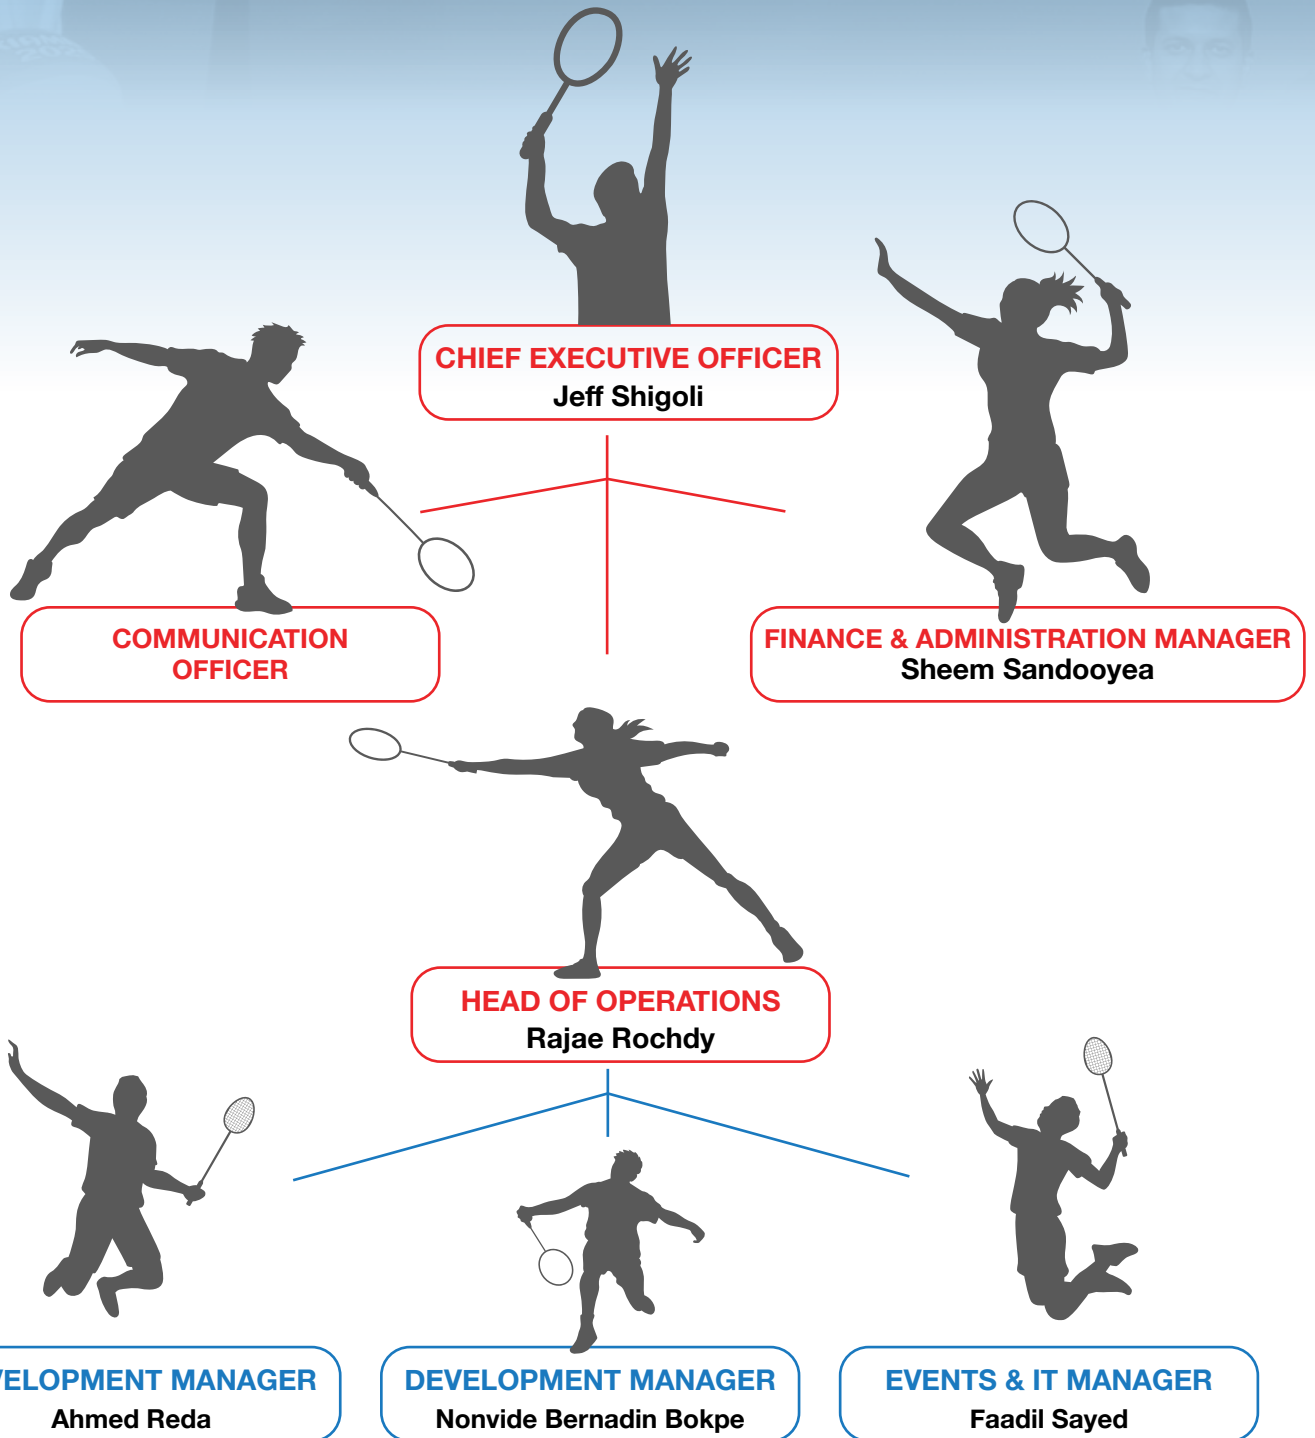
CHIEF EXECUTIVE OFFICER
Jeff Shigoli

COMMUNICATION OFFICER

FINANCE & ADMINISTRATION MANAGER
Sheem Sandooyea

HEAD OF OPERATIONS
Rajae Rochdy

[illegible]ELOPMENT MANAGER
Ahmed Reda

DEVELOPMENT MANAGER
Nonvide Bernadin Bokpe

EVENTS & IT MANAGER
Faadil Sayed